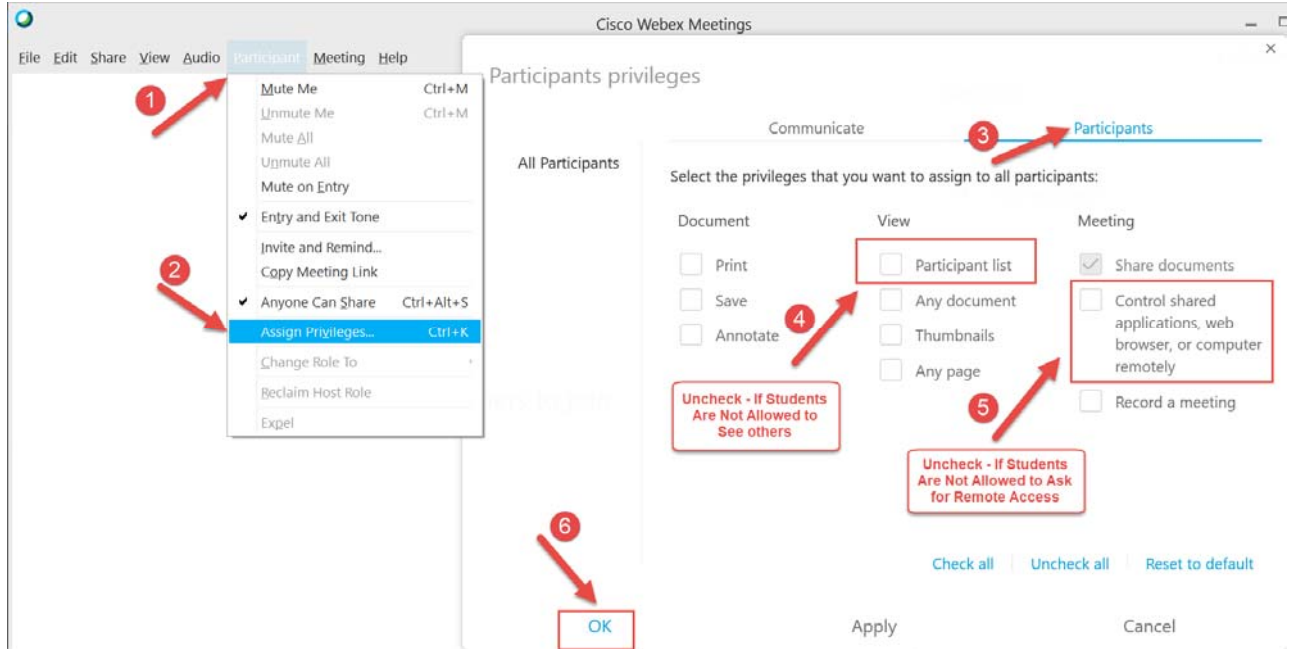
Cisco Webex Meetings

File Edit Share View Audio Participant Meeting Help

1

Mute Me Ctrl+M
Unmute Me Ctrl+M
Mute All
Unmute All
Mute on Entry
Entry and Exit Tone
Invite and Remind...
Copy Meeting Link
Anyone Can Share Ctrl+Alt+S
Assign Privileges... Ctrl+K
Change Role To
Reclaim Host Role
Expel

2

Participants privileges

Communicate
Participants

3

All Participants

Select the privileges that you want to assign to all participants:

Document
Print
Save
Annotate

View
Participant list
Any document
Thumbnails
Any page

Meeting
Share documents
Control shared applications, web browser, or computer remotely
Record a meeting

4

Uncheck - If Students Are Not Allowed to See others

5

Uncheck - If Students Are Not Allowed to Ask for Remote Access

6

Check all Uncheck all Reset to default

OK Apply Cancel